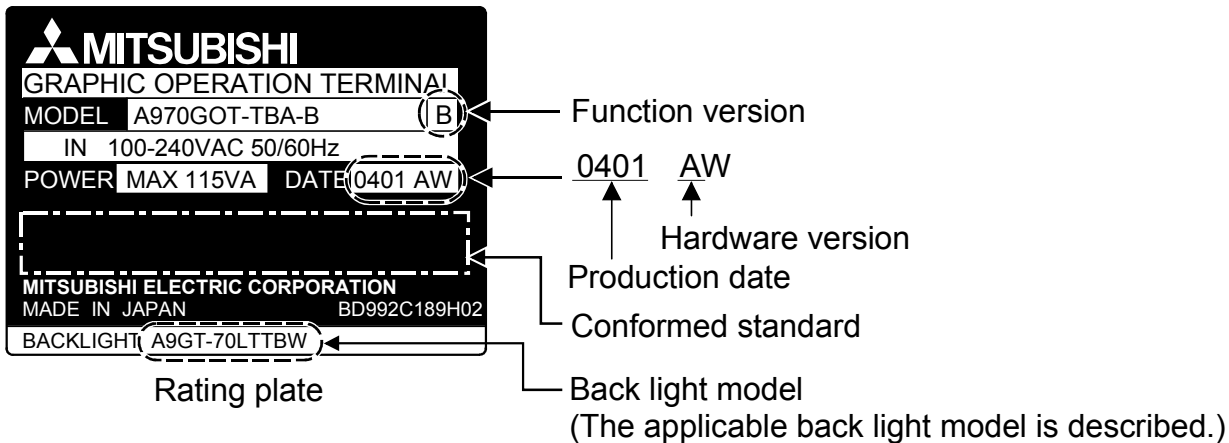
MITSUBISHI
GRAPHIC OPERATION TERMINAL
MODEL A970GOT-TBA-B B
IN 100-240VAC 50/60Hz
POWER MAX 115VA DATE 0401 AW
MITSUBISHI ELECTRIC CORPORATION
MADE IN JAPAN BD992C189H02
BACKLIGHT A9GT-70LTTBW

Rating plate

Function version

0401 AW

Hardware version

Production date

Conformed standard

Back light model
(The applicable back light model is described.)